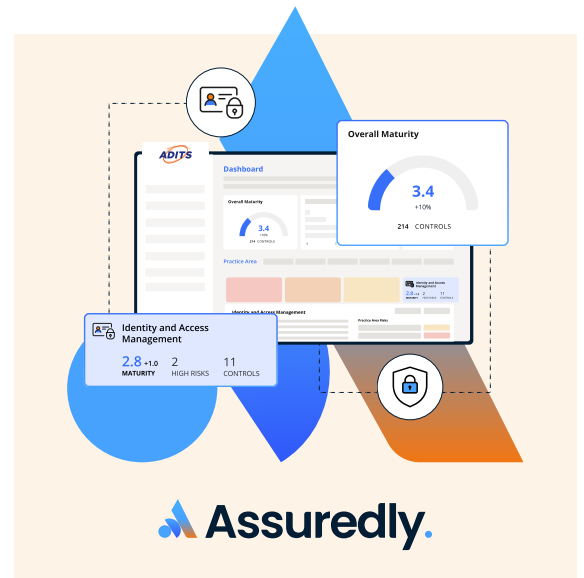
ADITS

Dashboard

Overall Maturity
3.4
+10%
214 CONTROLS

Practice Area

Identity and Access Management
2.8 +1.0 MATURITY
2 HIGH RISKS
11 CONTROLS

Identity and Access Management

Practice Area Risks

Overall Maturity
3.4
+10%
214 CONTROLS

Identity and Access Management
2.8 +1.0
MATURITY
2
HIGH RISKS
11
CONTROLS

Assuredly.